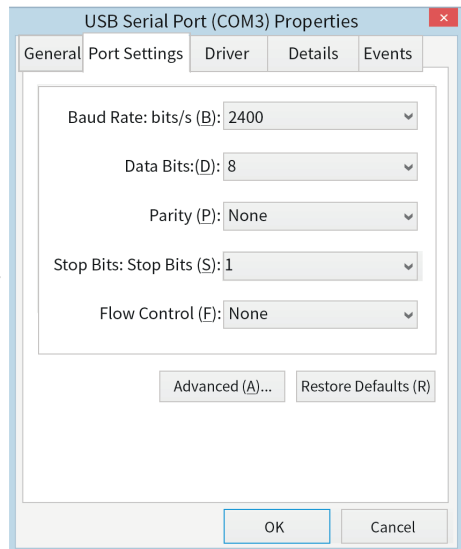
USB Serial Port (COM3) Properties

General | Port Settings | Driver | Details | Events

Baud Rate: bits/s (B): 2400

Data Bits:(D): 8

Parity (P): None

Stop Bits: Stop Bits (S): 1

Flow Control (F): None

Advanced (A)...

Restore Defaults (R)

OK

Cancel